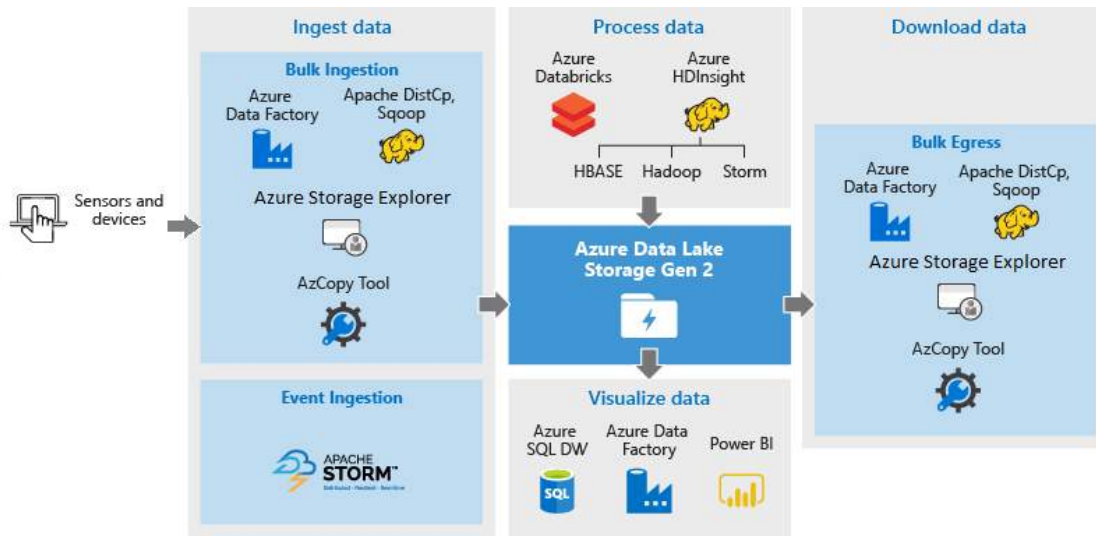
Sensors and devices

Ingest data

Bulk Ingestion

Azure Data Factory

Apache DistCp, Sqoop

Azure Storage Explorer

AzCopy Tool

Event Ingestion

APACHE STORM

Distributed · Resilient · Real-time

Process data

Azure Databricks

Azure HDInsight

HBASE

Hadoop

Storm

Azure Data Lake Storage Gen 2

Visualize data

Azure SQL DW

Azure Data Factory

Power BI

SQL

Download data

Bulk Egress

Azure Data Factory

Apache DistCp, Sqoop

Azure Storage Explorer

AzCopy Tool